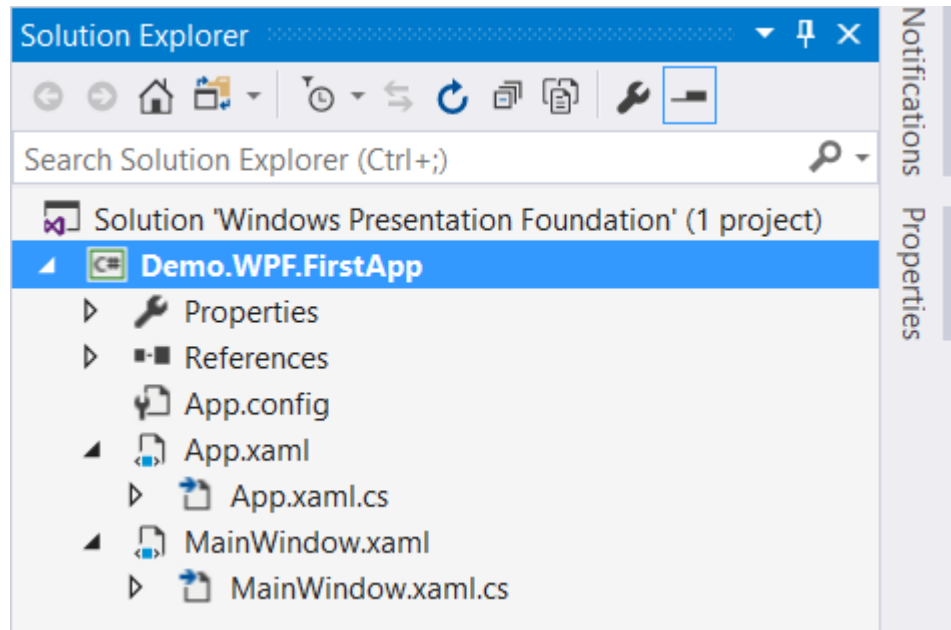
Solution Explorer

Search Solution Explorer (Ctrl+;)

Solution 'Windows Presentation Foundation' (1 project)
Demo.WPF.FirstApp
Properties
References
App.config
App.xaml
App.xaml.cs
MainWindow.xaml
MainWindow.xaml.cs

Notifications
Properties